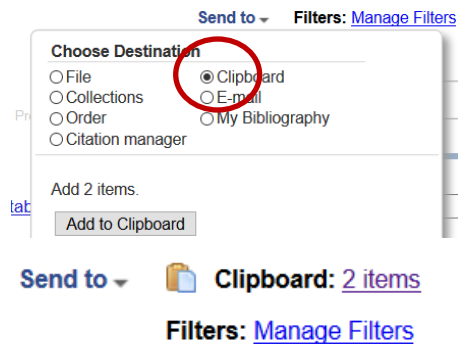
Send to Filters: Manage Filters

Choose Destination

File
Collections
Order
Citation manager

Clipboard
E-mail
My Bibliography

Add 2 items.

Add to Clipboard

Pro

tab

Send to Clipboard: 2 items

Filters: Manage Filters